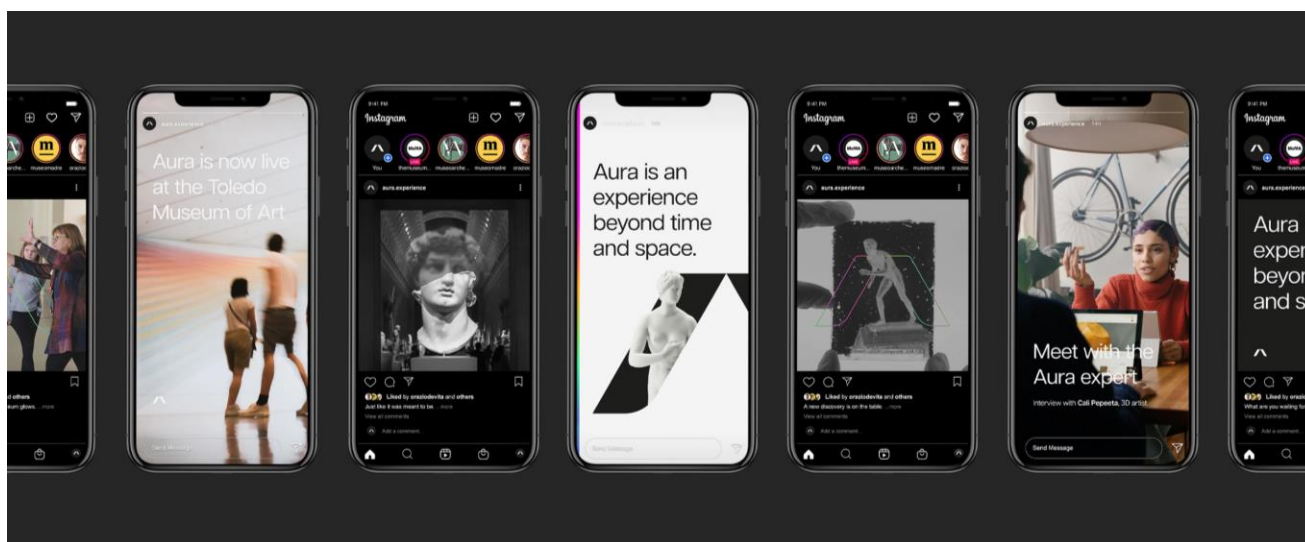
others
useum glows... more

Aura is now live at the Toledo Museum of Art

9:41 PM
Instagram
You themuseum... museoarche... museomadre orazio
aura.experience
Liked by oraziodevita and others
Just like it was meant to be... more
View all comments
Add a comment...

Aura is an experience beyond time and space.
Send Message

9:41 PM
Instagram
You themuseum... museoarche... museomadre orazio
aura.experience
Liked by oraziodevita and others
A new discovery is on the table... more
View all comments
Add a comment...

aura.experience 14h
Meet with the Aura expert
interview with Cali Pepeeta, 3D artist
Send Message

9:41 PM
Instagram
You themuseum
aura.experience
Aura is an exper beyon and s
Liked
What are you waiting fo
View all comments
Add a comment...